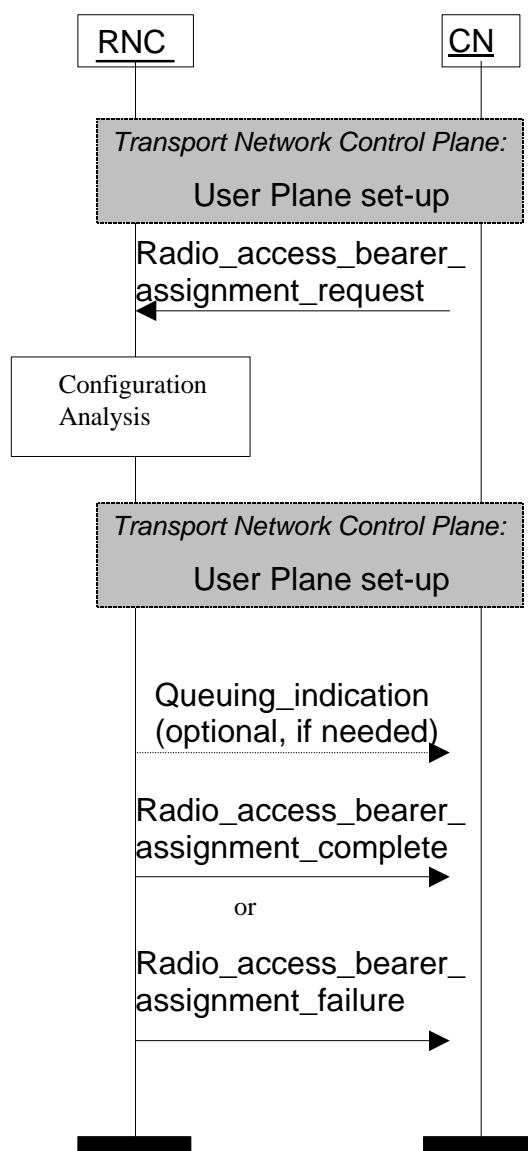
RNC

CN

Transport Network Control Plane:

User Plane set-up

Radio_access_bearer_ assignment_request

Configuration Analysis

Transport Network Control Plane:

User Plane set-up

Queuing_indication (optional, if needed)

Radio_access_bearer_ assignment_complete

or

Radio_access_bearer_ assignment_failure